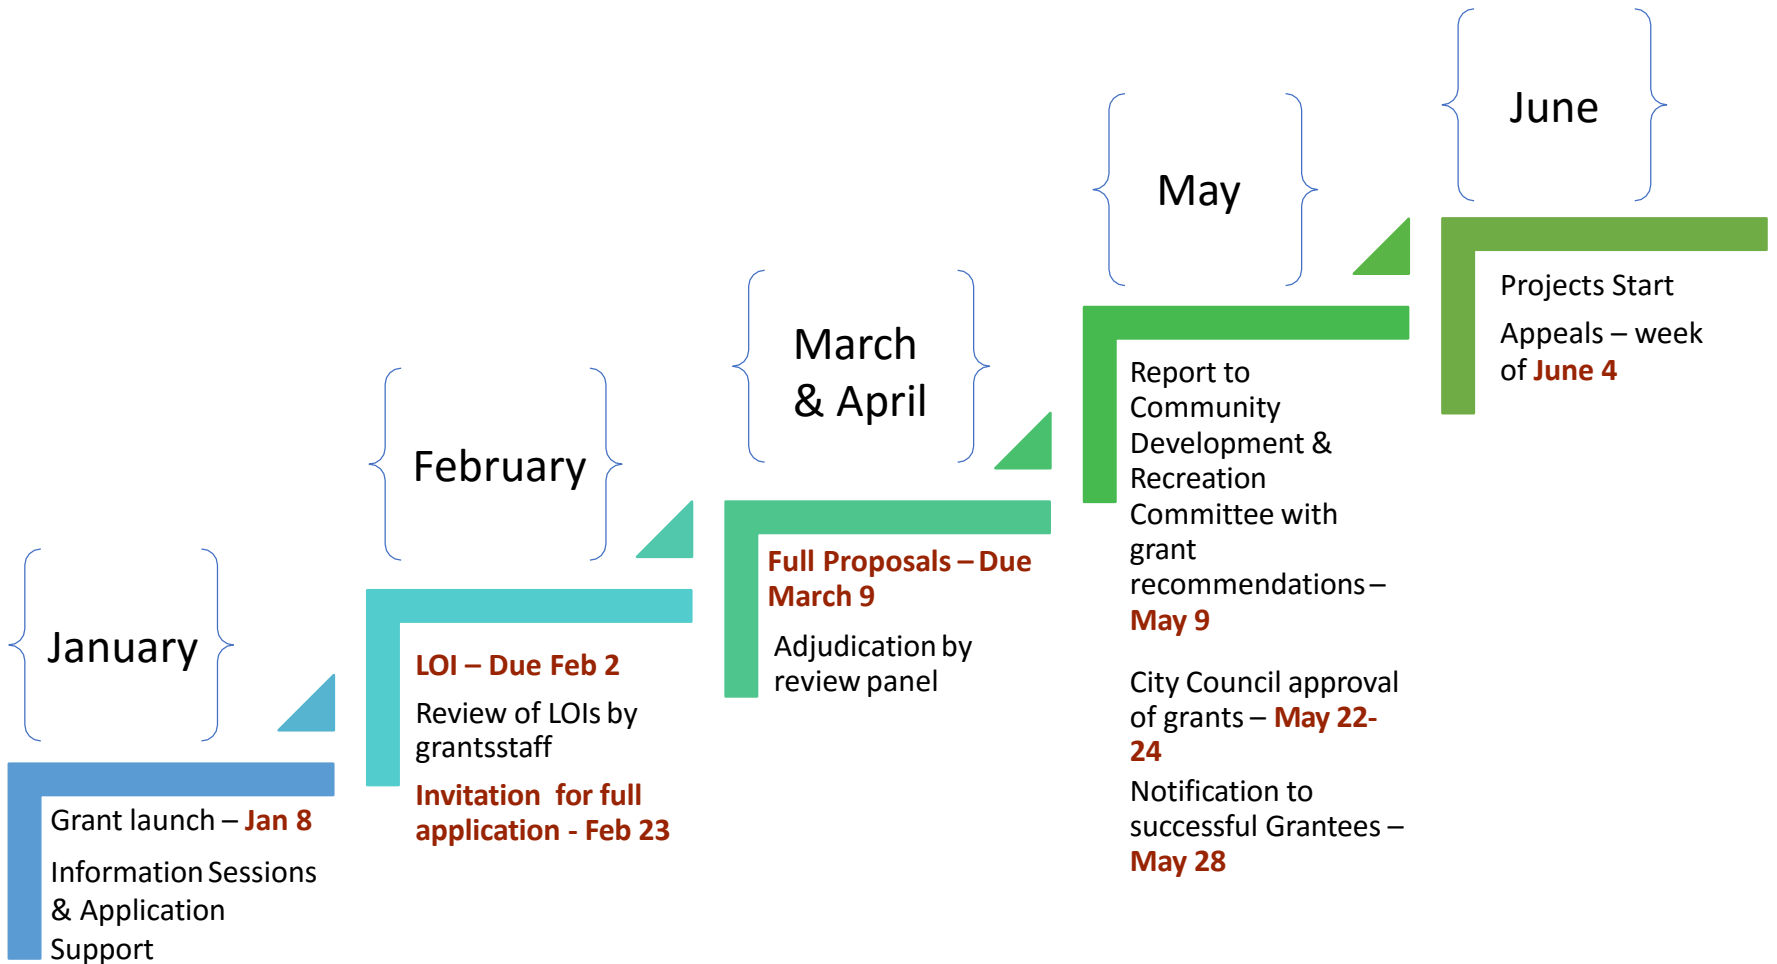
January

Grant launch – Jan 8

Information Sessions & Application Support

February

LOI – Due Feb 2

Review of LOIs by grantsstaff

Invitation for full application - Feb 23

March & April

Full Proposals – Due March 9

Adjudication by review panel

May

Report to Community Development & Recreation Committee with grant recommendations – May 9

City Council approval of grants – May 22-24

Notification to successful Grantees – May 28

June

Projects Start

Appeals – week of June 4